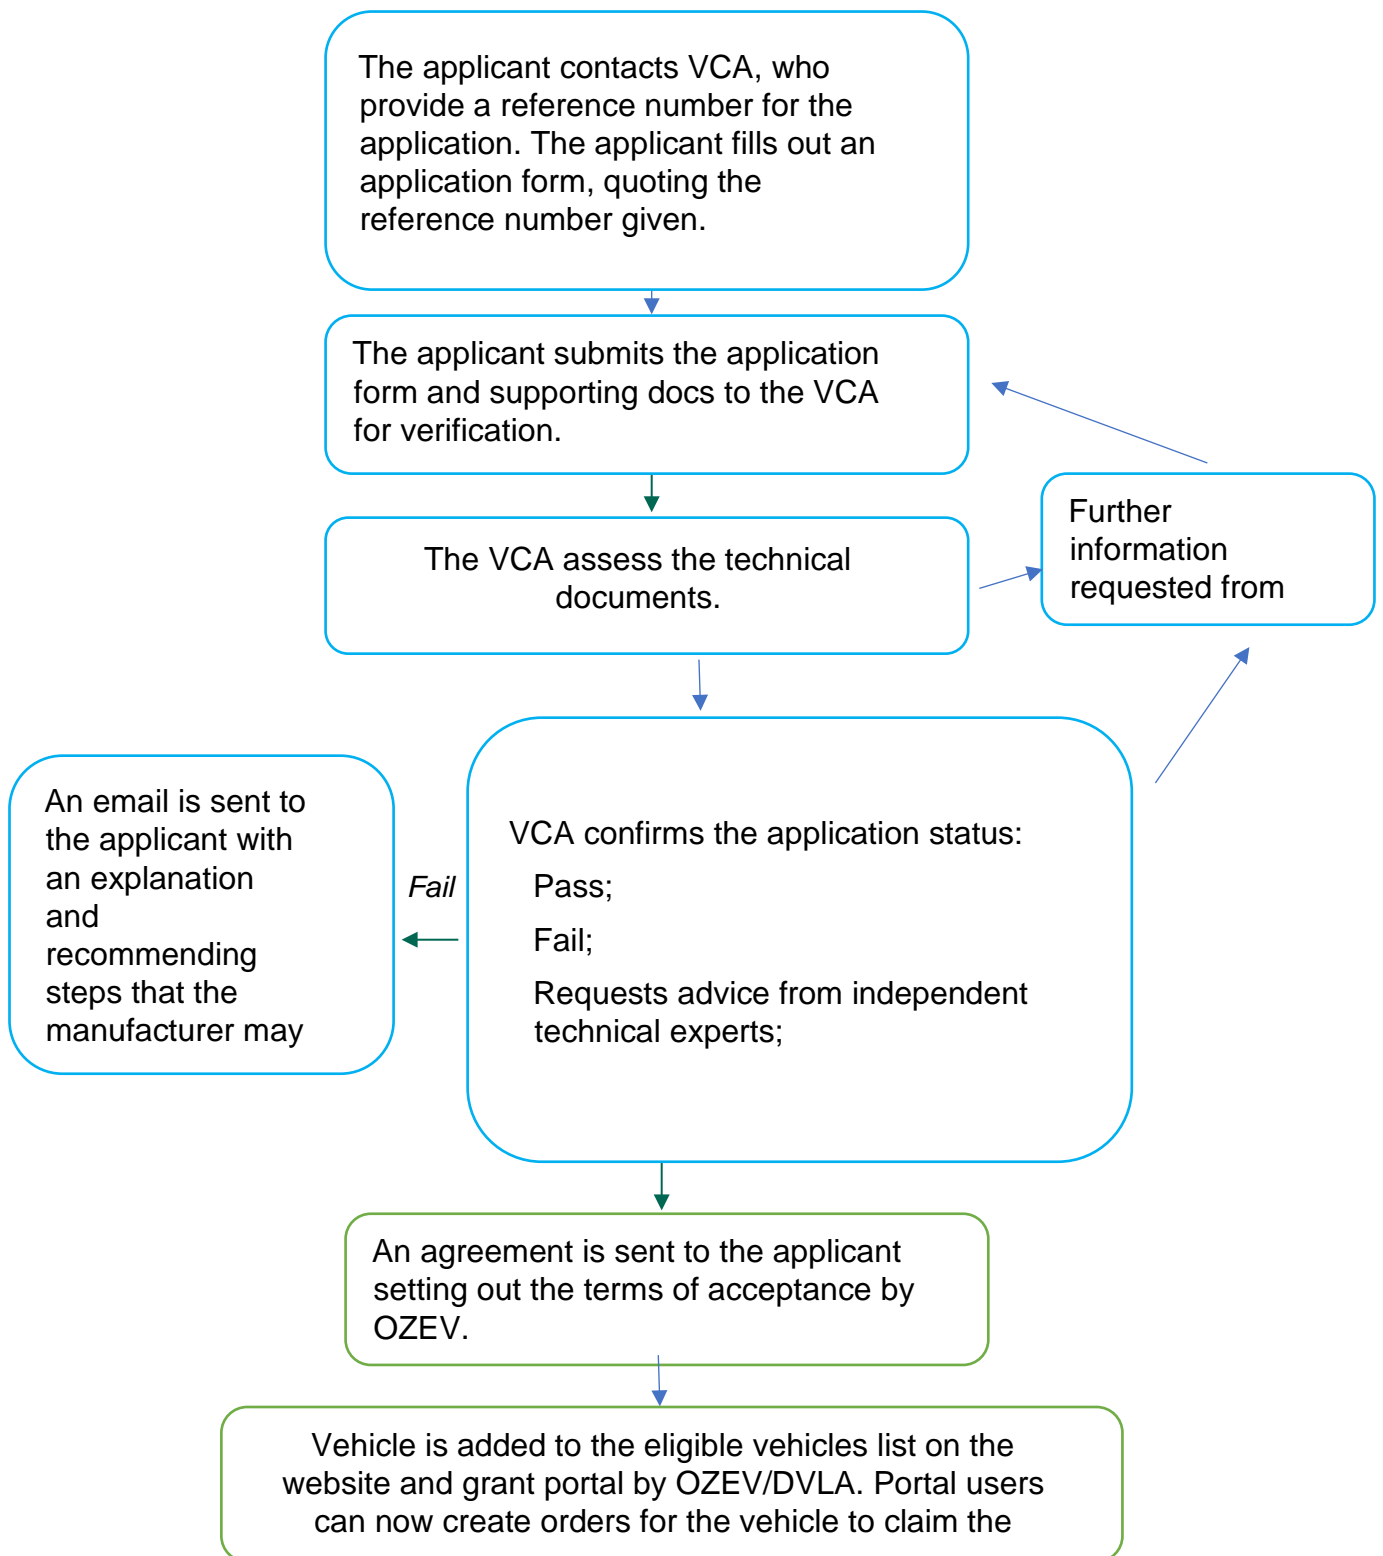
The applicant contacts VCA, who provide a reference number for the application. The applicant fills out an application form, quoting the reference number given.

The applicant submits the application form and supporting docs to the VCA for verification.

The VCA assess the technical documents.

Further information requested from

An email is sent to the applicant with an explanation and recommending steps that the manufacturer may

Fail

VCA confirms the application status:

Pass;

Fail;

Requests advice from independent technical experts;

An agreement is sent to the applicant setting out the terms of acceptance by OZEV.

Vehicle is added to the eligible vehicles list on the website and grant portal by OZEV/DVLA. Portal users can now create orders for the vehicle to claim the